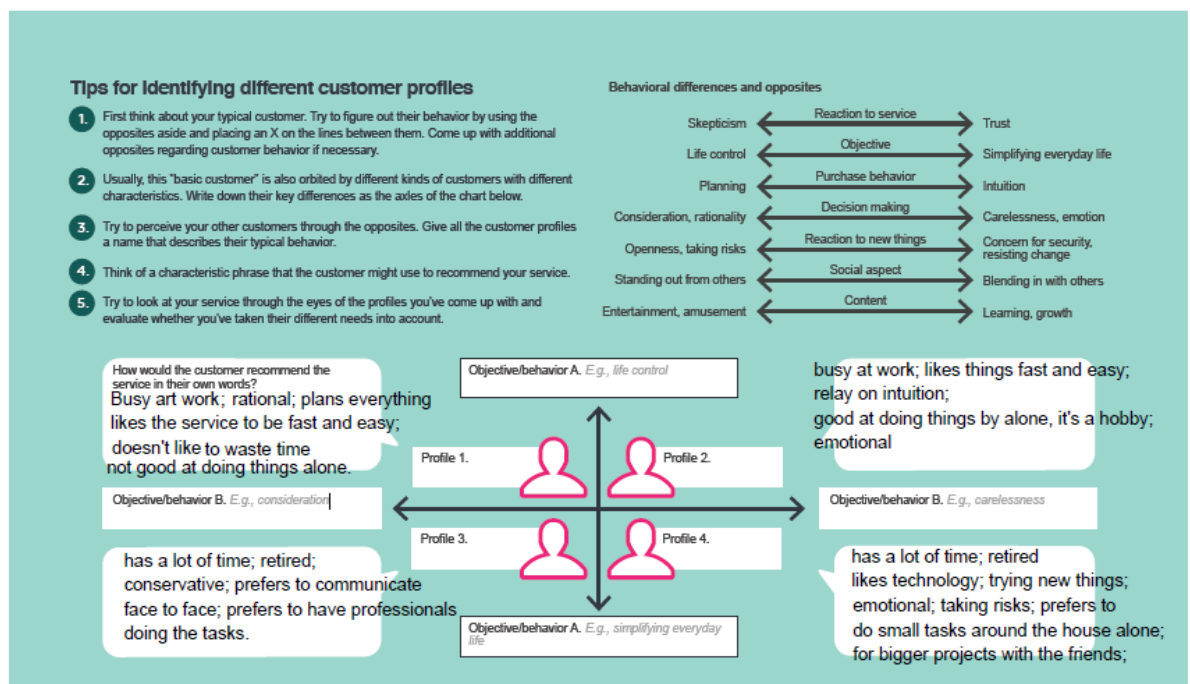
Tips for identifying different customer profiles

1. First think about your typical customer. Try to figure out their behavior by using the opposites aside and placing an X on the lines between them. Come up with additional opposites regarding customer behavior if necessary.

2. Usually, this "basic customer" is also orbited by different kinds of customers with different characteristics. Write down their key differences as the axes of the chart below.

3. Try to perceive your other customers through the opposites. Give all the customer profiles a name that describes their typical behavior.

4. Think of a characteristic phrase that the customer might use to recommend your service.

5. Try to look at your service through the eyes of the profiles you've come up with and evaluate whether you've taken their different needs into account.

Behavioral differences and opposites

| | | |
|---|---|---|
| Skepticism | Reaction to service | Trust |
| Life control | Objective | Simplifying everyday life |
| Planning | Purchase behavior | Intuition |
| Consideration, rationality | Decision making | Carelessness, emotion |
| Openness, taking risks | Reaction to new things | Concern for security, resisting change |
| Standing out from others | Social aspect | Blending in with others |
| Entertainment, amusement | Content | Learning, growth |

How would the customer recommend the service in their own words?
Busy art work; rational; plans everything likes the service to be fast and easy; doesn't like to waste time not good at doing things alone.

Objective/behavior A. E.g., life control

busy at work; likes things fast and easy; relay on intuition;
good at doing things by alone, it's a hobby; emotional

Profile 1.

Profile 2.

Objective/behavior B. E.g., consideration

Objective/behavior B. E.g., carelessness

Profile 3.

Profile 4.

has a lot of time; retired;
conservative; prefers to communicate face to face; prefers to have professionals doing the tasks.

Objective/behavior A. E.g., simplifying everyday life

has a lot of time; retired
likes technology; trying new things; emotional; taking risks; prefers to do small tasks around the house alone; for bigger projects with the friends;